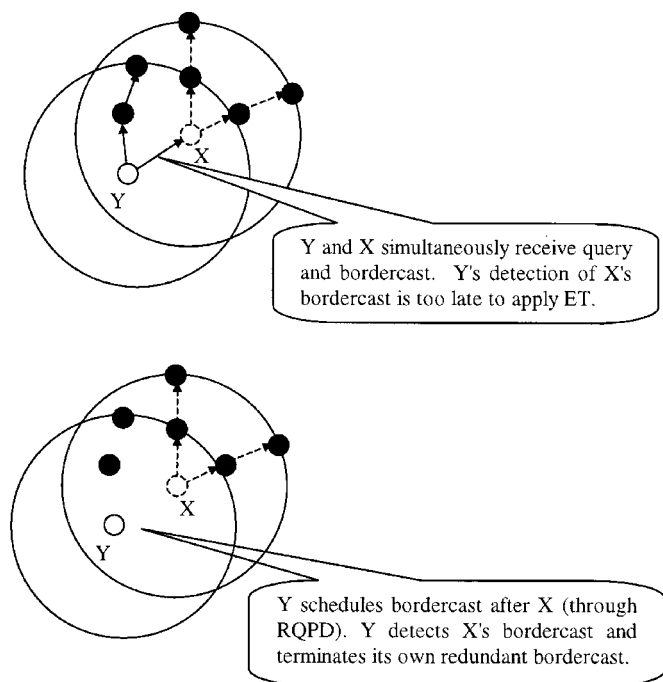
X

Y

Y and X simultaneously receive query and bordercast. Y's detection of X's bordercast is too late to apply ET.

X

Y

Y schedules bordercast after X (through RQPD). Y detects X's bordercast and terminates its own redundant bordercast.